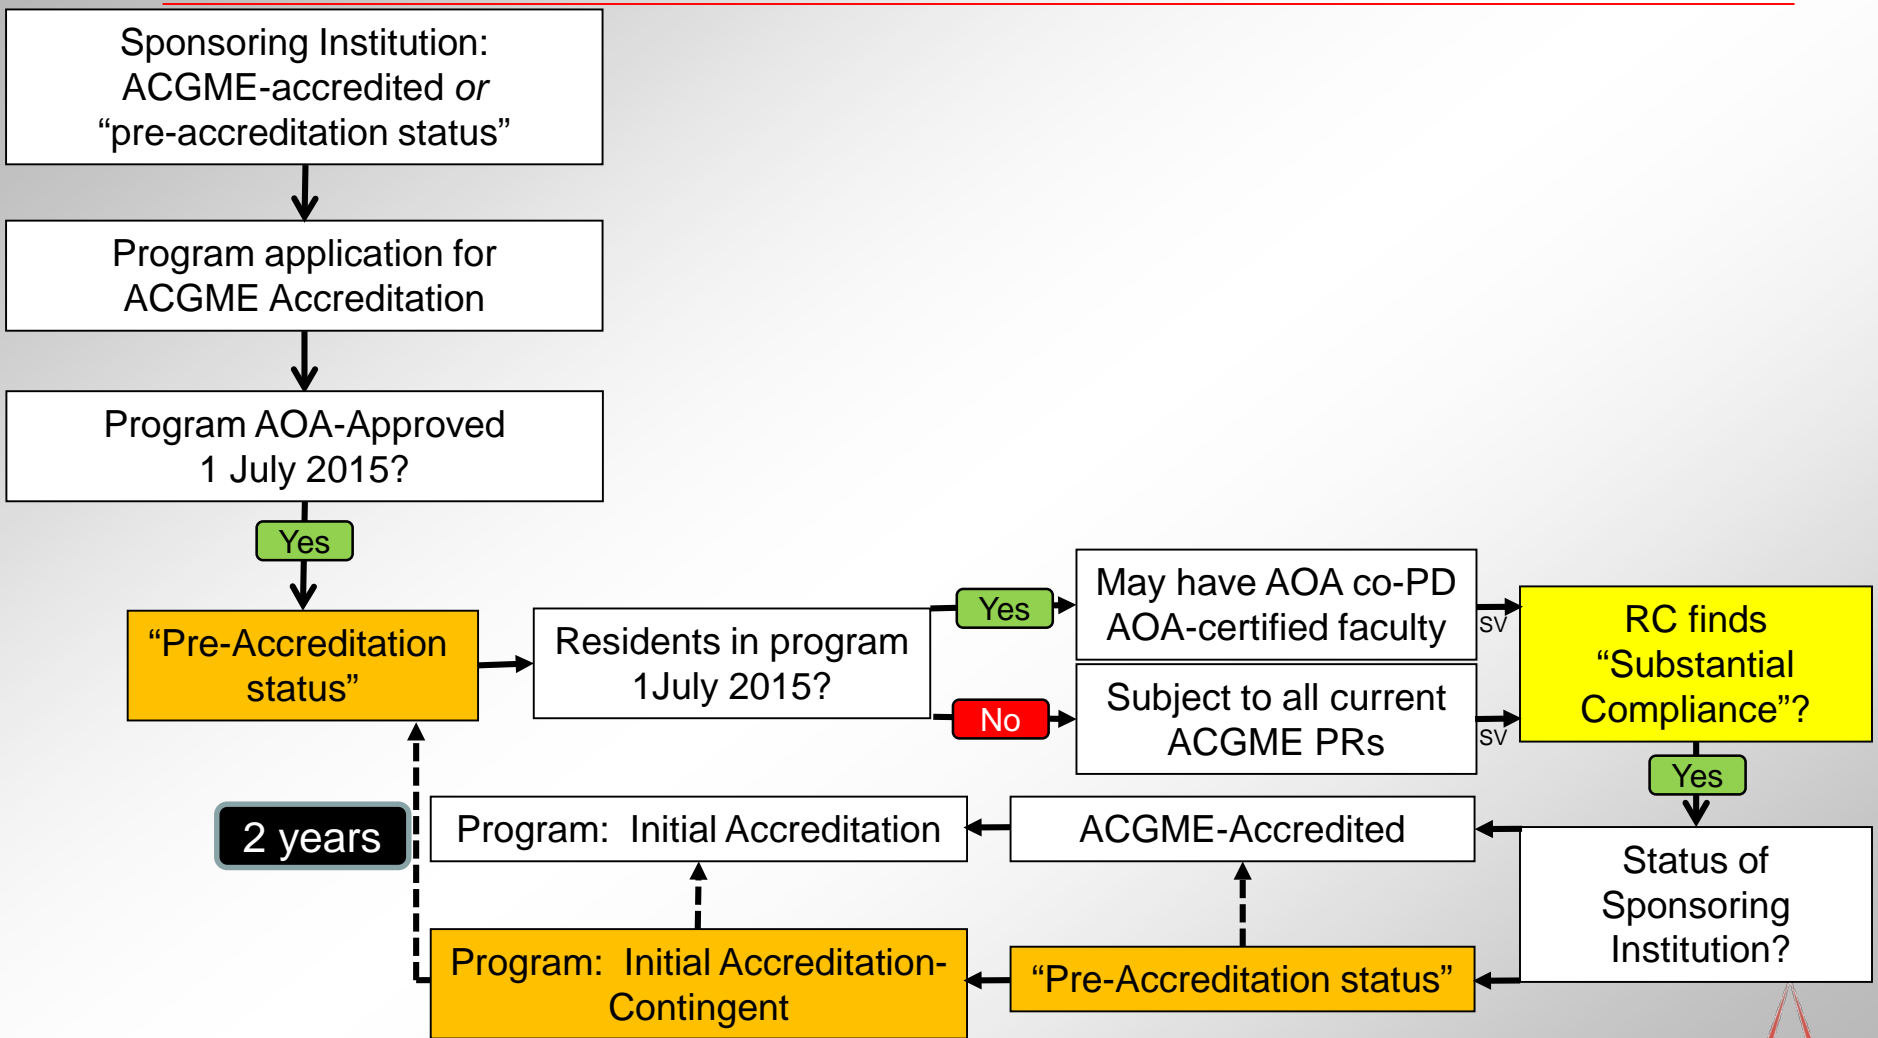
Sponsoring Institution: ACGME-accredited *or* “pre-accreditation status”

Program application for ACGME Accreditation

Program AOA-Approved 1 July 2015?

Yes

“Pre-Accreditation status”

Residents in program 1July 2015?

Yes

May have AOA co-PD AOA-certified faculty

No

Subject to all current ACGME PRs

SV

SV

RC finds “Substantial Compliance”?

Yes

Status of Sponsoring Institution?

ACGME-Accredited

Program: Initial Accreditation

2 years

“Pre-Accreditation status”

Program: Initial Accreditation-Contingent